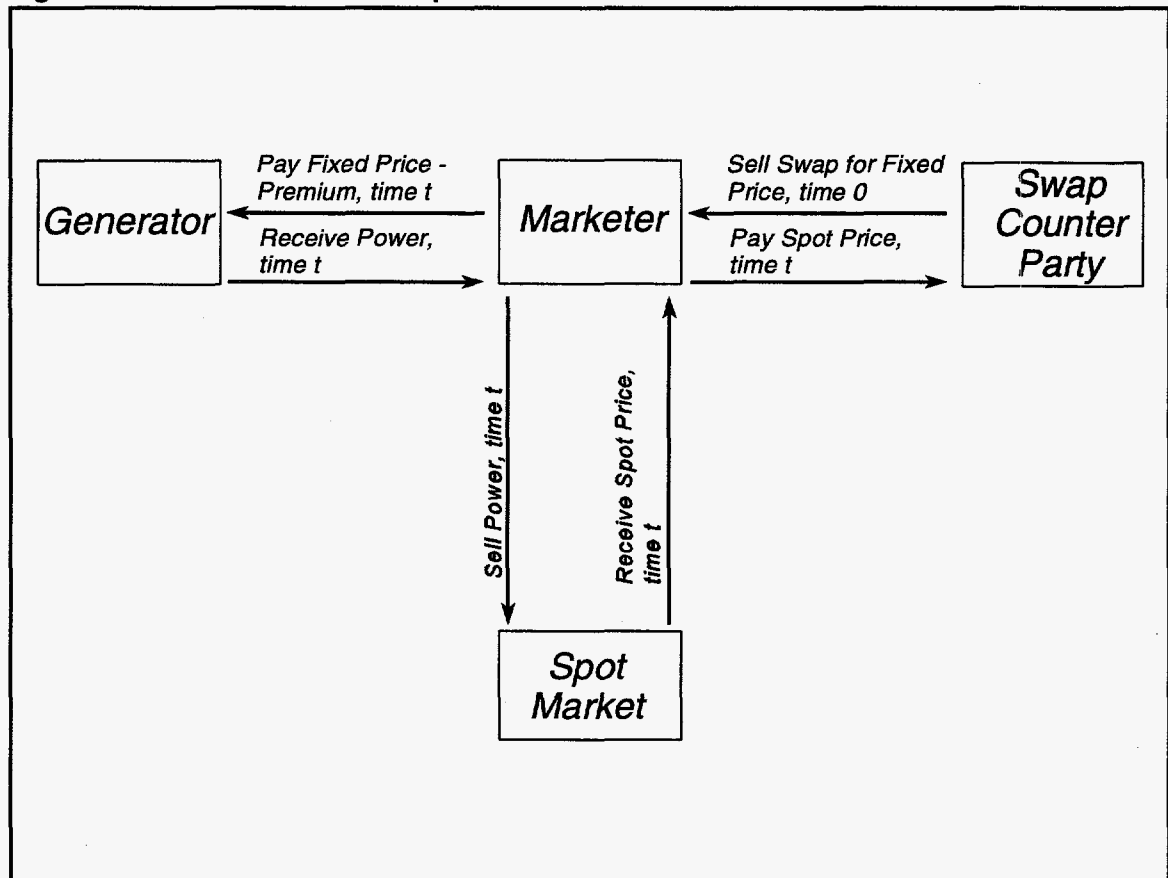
Generator

Pay Fixed Price - Premium, time t

Receive Power, time t

Marketer

Sell Swap for Fixed Price, time 0

Pay Spot Price, time t

Swap Counter Party

Sell Power, time t

Receive Spot Price, time t

Spot Market